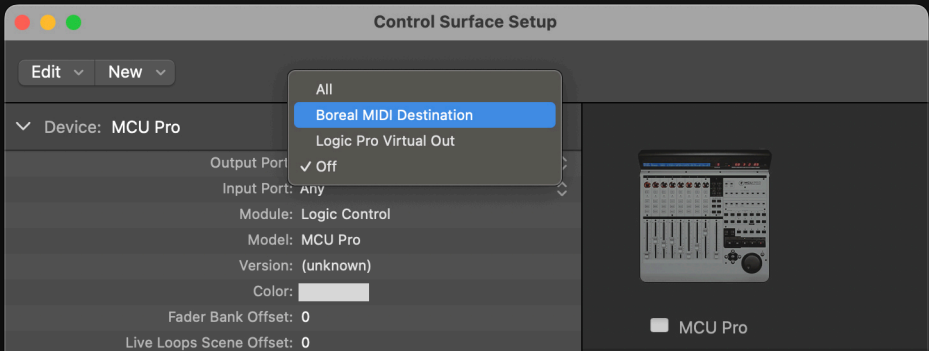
Control Surface Setup

Edit New

All
Boreal MIDI Destination
Logic Pro Virtual Out
✓ Off

Device: MCU Pro

Output Port
Input Port: Any
Module: Logic Control
Model: MCU Pro
Version: (unknown)
Color:
Fader Bank Offset: 0
Live Loops Scene Offset: 0

MCU Pro